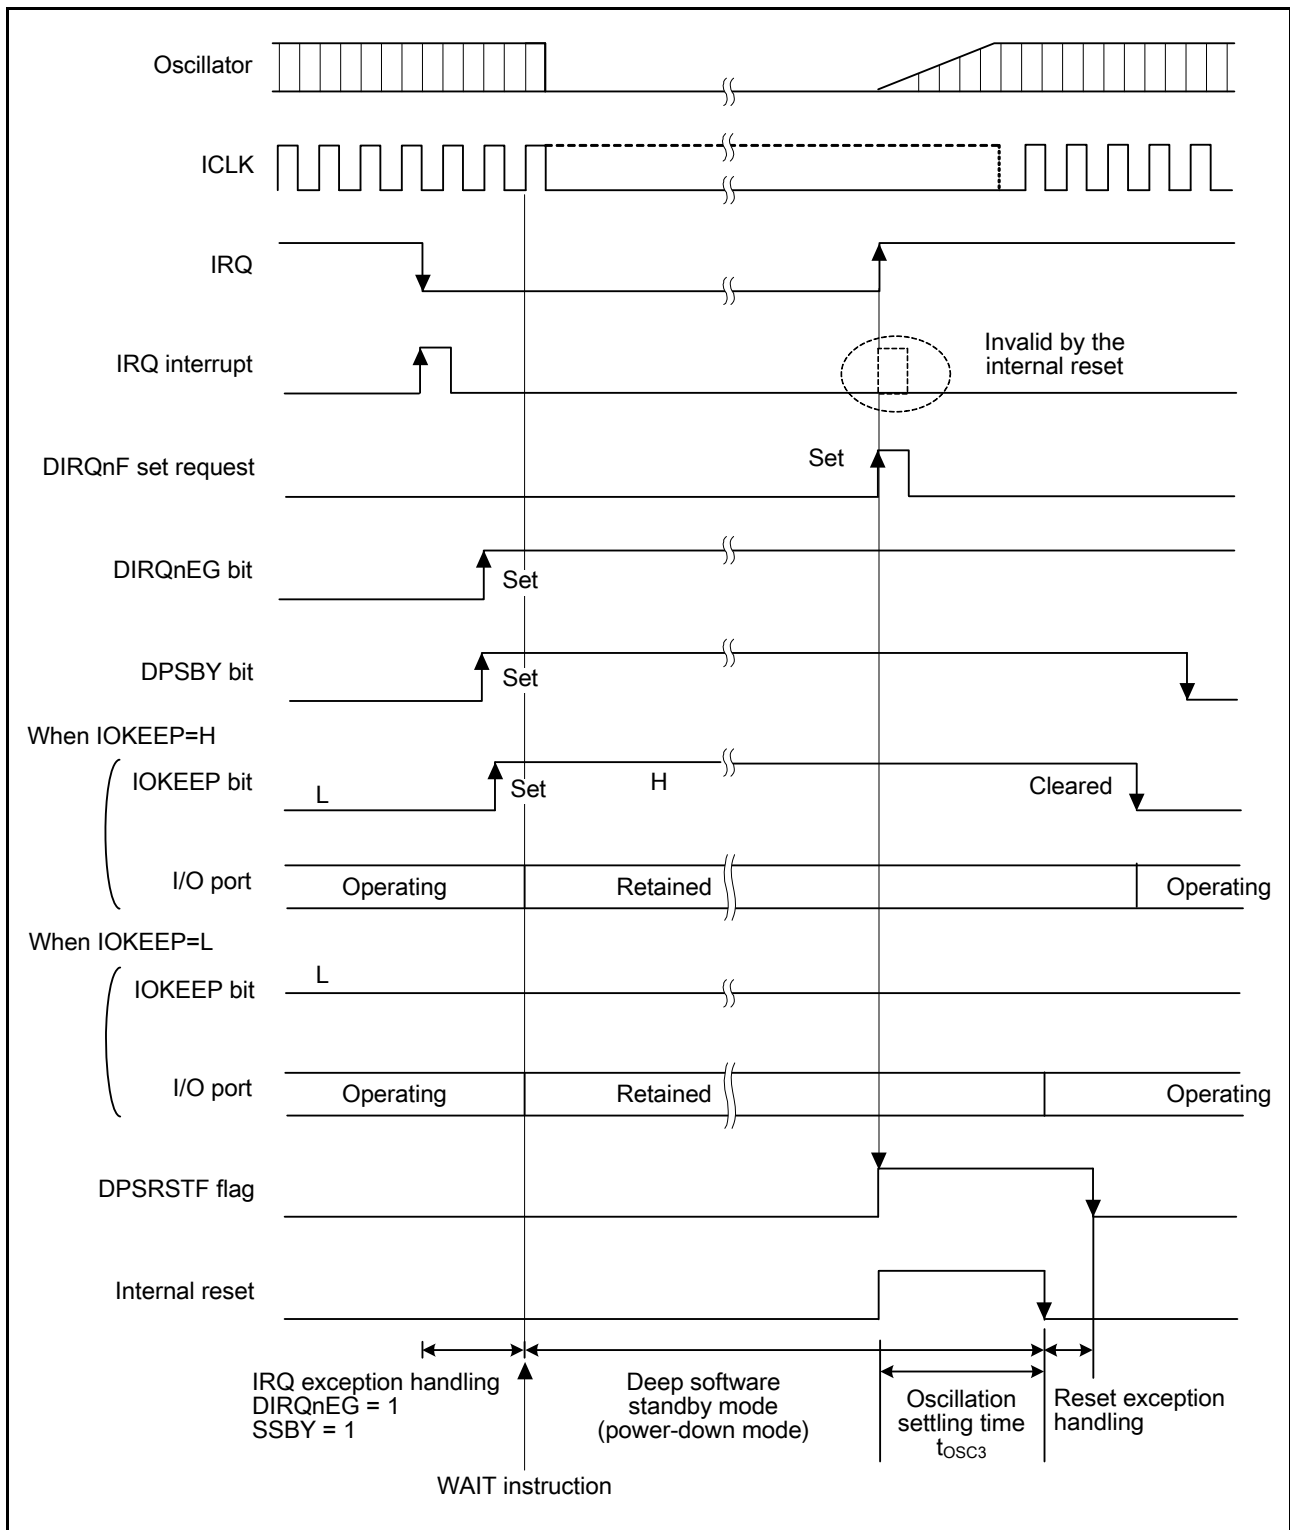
Oscillator

ICLK

IRQ

IRQ interrupt

Invalid by the internal reset

DIRQnF set request

Set

DIRQnEG bit

Set

DPSBY bit

Set

When IOKEEP=H

IOKEEP bit

L

Set

H

Cleared

I/O port

Operating

Retained

Operating

When IOKEEP=L

IOKEEP bit

L

I/O port

Operating

Retained

Operating

DPSRSTF flag

Internal reset

IRQ exception handling
DIRQnEG = 1
SSBY = 1

Deep software standby mode (power-down mode)

Oscillation settling time $t_{OSC3}$

Reset exception handling

WAIT instruction